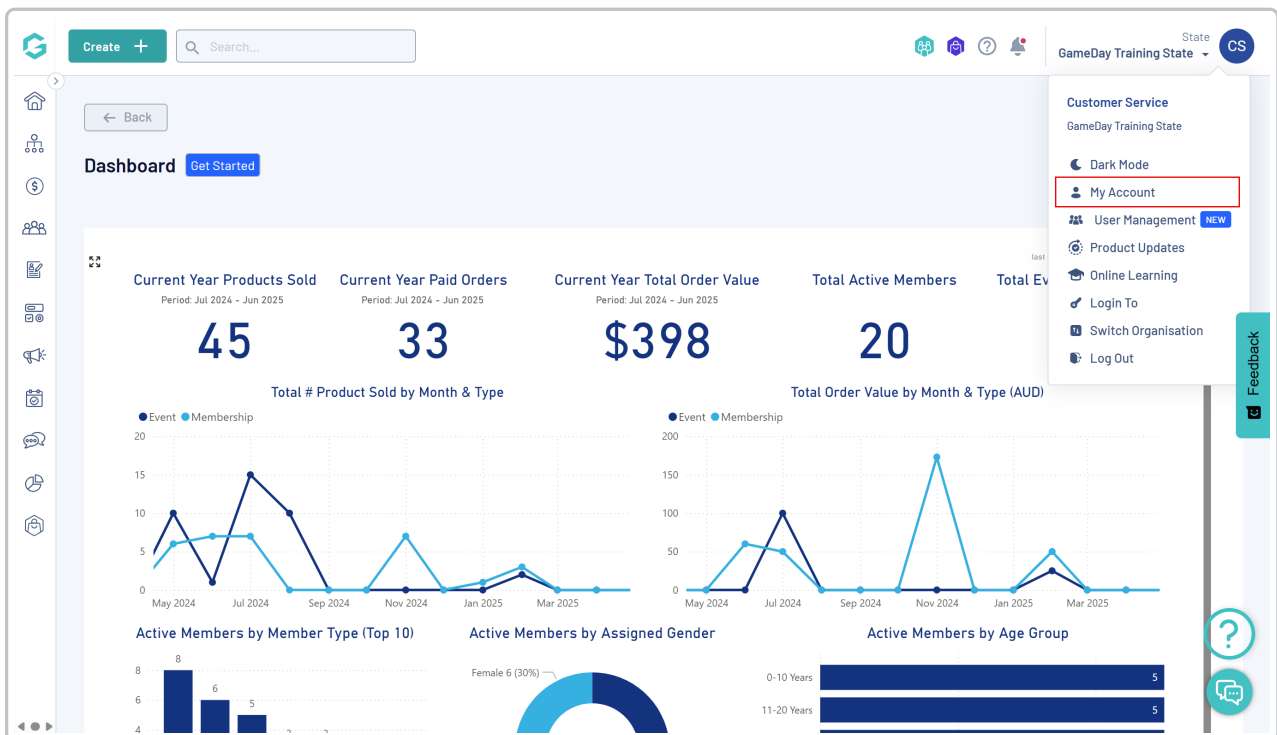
Create +

Search...

State
GameDay Training State
CS

Customer Service
GameDay Training State

Dark Mode
My Account
User Management NEW
Product Updates
Online Learning
Login To
Switch Organisation
Log Out

Back

Dashboard Get Started

last

Current Year Products Sold
Period: Jul 2024 - Jun 2025
45

Current Year Paid Orders
Period: Jul 2024 - Jun 2025
33

Current Year Total Order Value
Period: Jul 2024 - Jun 2025
$398

Total Active Members
20

Total Ev

Total # Product Sold by Month & Type
Event Membership
20
15
10
5
0
May 2024 Jul 2024 Sep 2024 Nov 2024 Jan 2025 Mar 2025

Total Order Value by Month & Type (AUD)
Event Membership
200
150
100
50
0
May 2024 Jul 2024 Sep 2024 Nov 2024 Jan 2025 Mar 2025

Active Members by Member Type (Top 10)
8
6
4
8
6
5

Active Members by Assigned Gender
Female 6 (30%)

Active Members by Age Group
0-10 Years 5
11-20 Years 5

Feedback